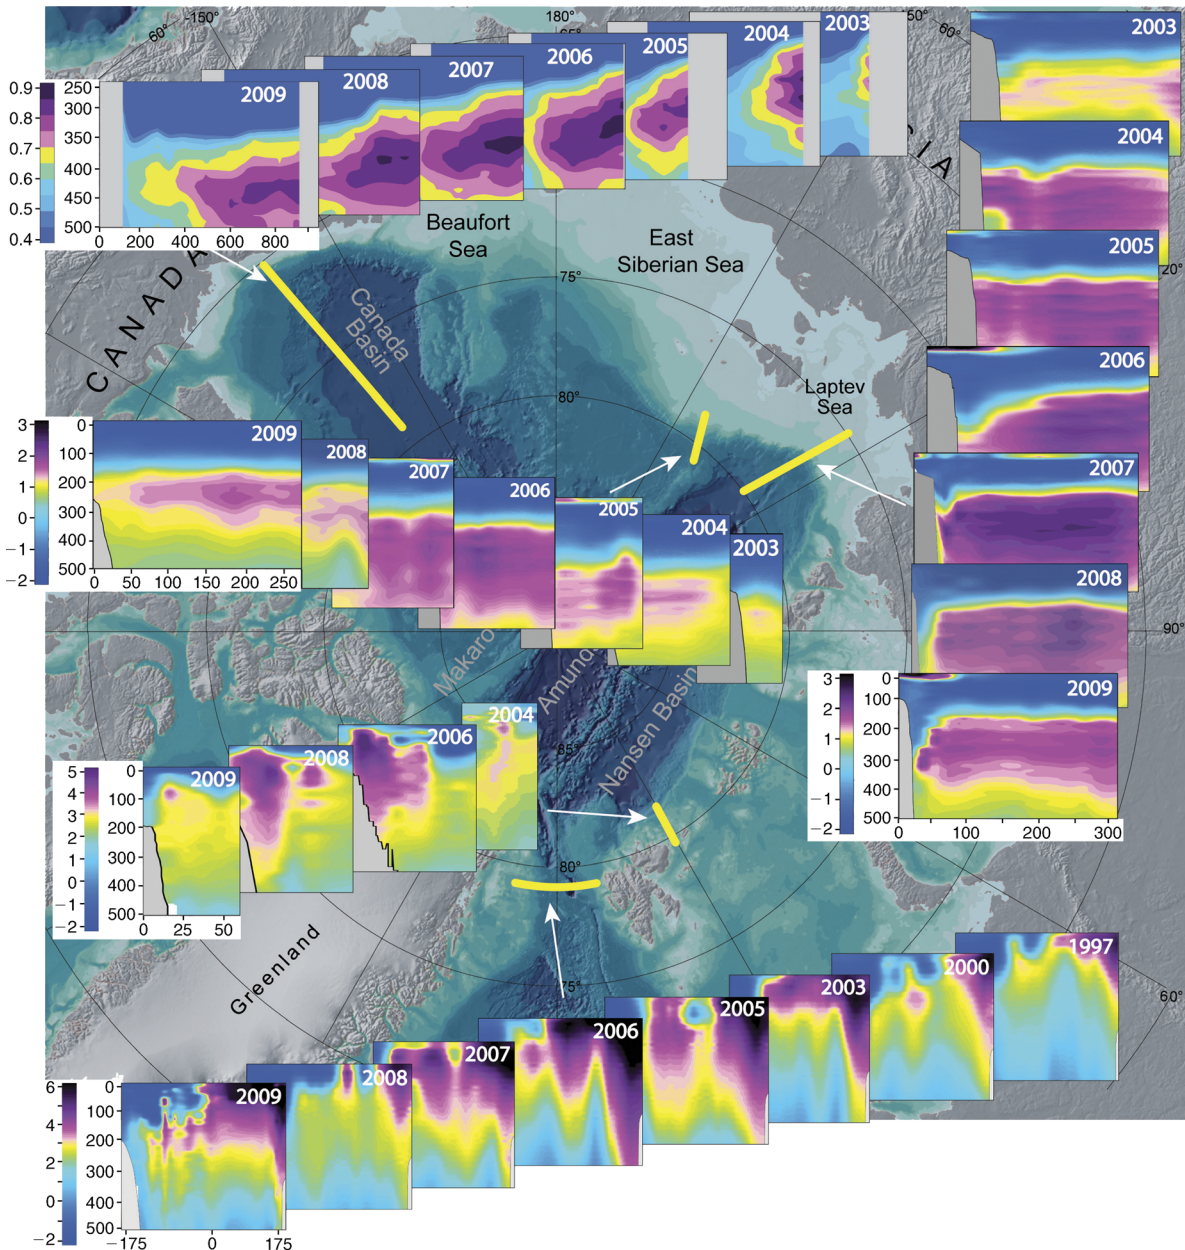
150°
60°
180°
65°
150°
60°
2009
2008
2007
2006
2005
2004
2003
0.9
0.8
0.7
0.6
0.5
0.4
250
300
350
400
450
500
0
200
400
600
800
Beaufort Sea
East Siberian Sea
CANADA
Canada Basin
75°
80°
2003
2004
2005
2006
2007
2008
2009
RUSSIA
120°
Laptev Sea
3
2
1
0
−1
−2
0
100
200
300
400
500
0
50
100
150
200
250
2009
2008
2007
2006
2005
2004
2003
90°
Makarov
Amundsen
Nansen Basin
85°
80°
75°
3
2
1
0
−1
−2
0
100
200
300
400
500
0
100
200
300
2009
2004
2006
2008
2009
5
4
3
2
1
0
−1
−2
0
100
200
300
400
500
0
25
50
Greenland
60°
1997
2000
2003
2005
2006
2007
2008
2009
6
4
2
0
−2
0
100
200
300
400
500
−175
0
175